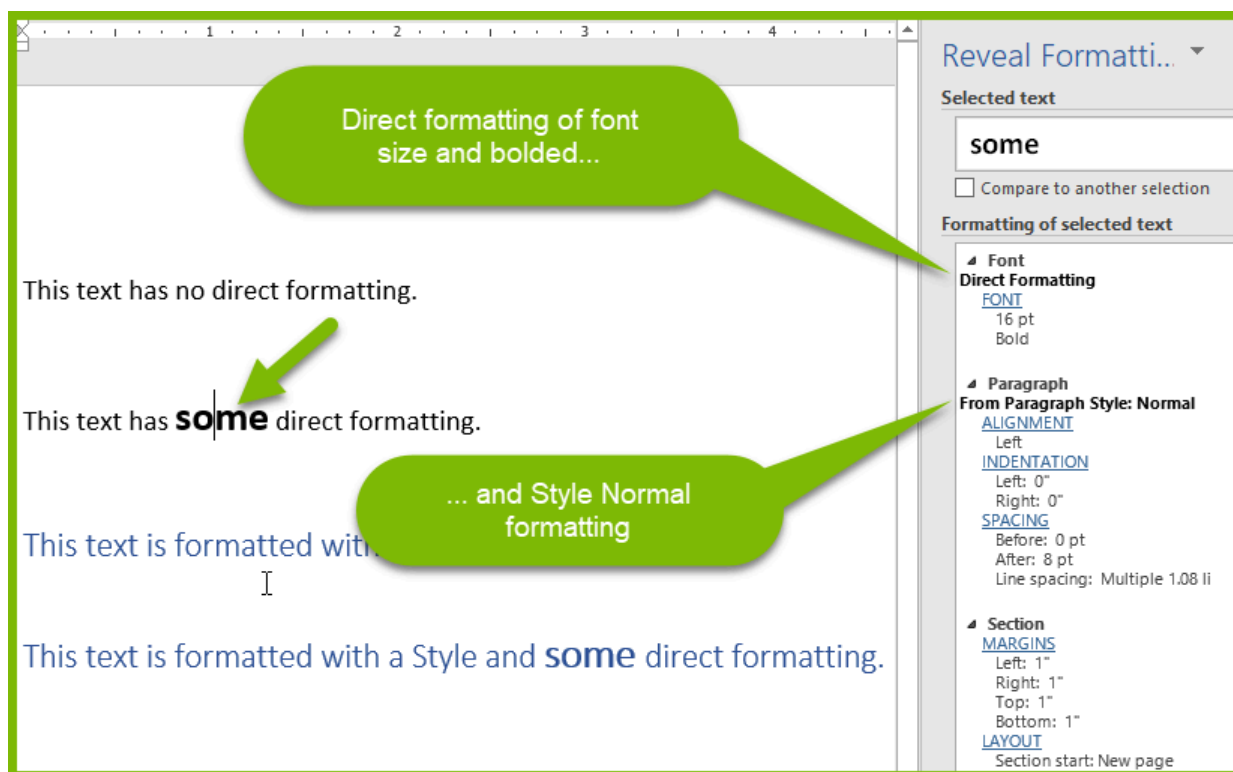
1 · 2 · 3 · 4

Direct formatting of font size and bolded...

This text has no direct formatting.

This text has **some** direct formatting.

This text is formatted with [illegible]

... and Style Normal formatting

This text is formatted with a Style and **some** direct formatting.

Reveal Formatti...

Selected text

some

Compare to another selection

Formatting of selected text

Font
Direct Formatting
FONT
16 pt
Bold

Paragraph
From Paragraph Style: Normal
ALIGNMENT
Left
INDENTATION
Left: 0"
Right: 0"
SPACING
Before: 0 pt
After: 8 pt
Line spacing: Multiple 1.08 li

Section
MARGINS
Left: 1"
Right: 1"
Top: 1"
Bottom: 1"
LAYOUT
Section start: New page